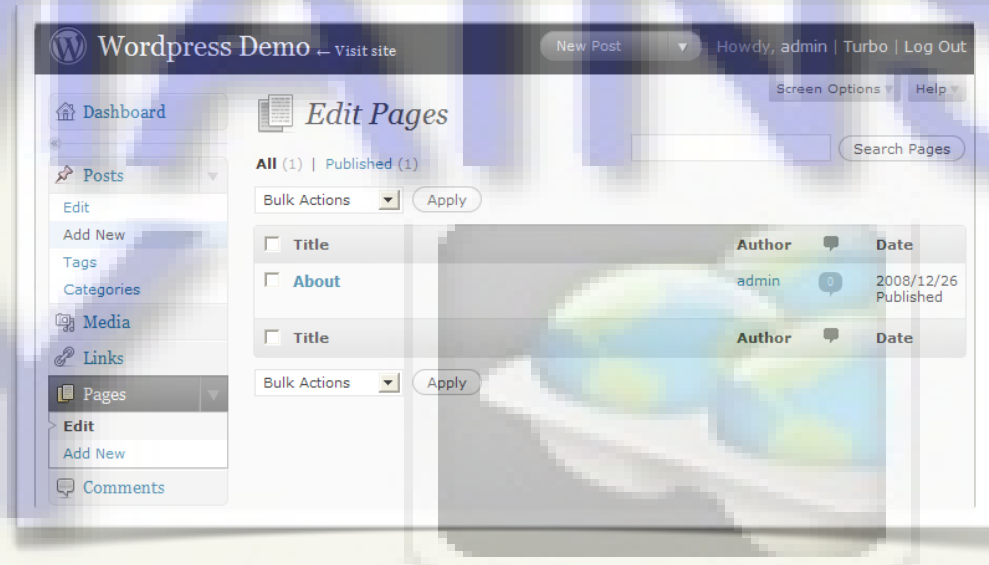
Wordpress Demo ← Visit site

New Post

Howdy, admin | Turbo | Log Out

Screen Options

Help

Dashboard

Posts

Edit

Add New

Tags

Categories

Media

Links

Pages

Edit

Add New

Comments

Edit Pages

All (1) | Published (1)

Search Pages

Bulk Actions

Apply

| Title | Author | | Date |
|---|---|---|---|
| About | admin | 0 | 2008/12/26 Published |
| Title | Author | | Date |

Bulk Actions

Apply